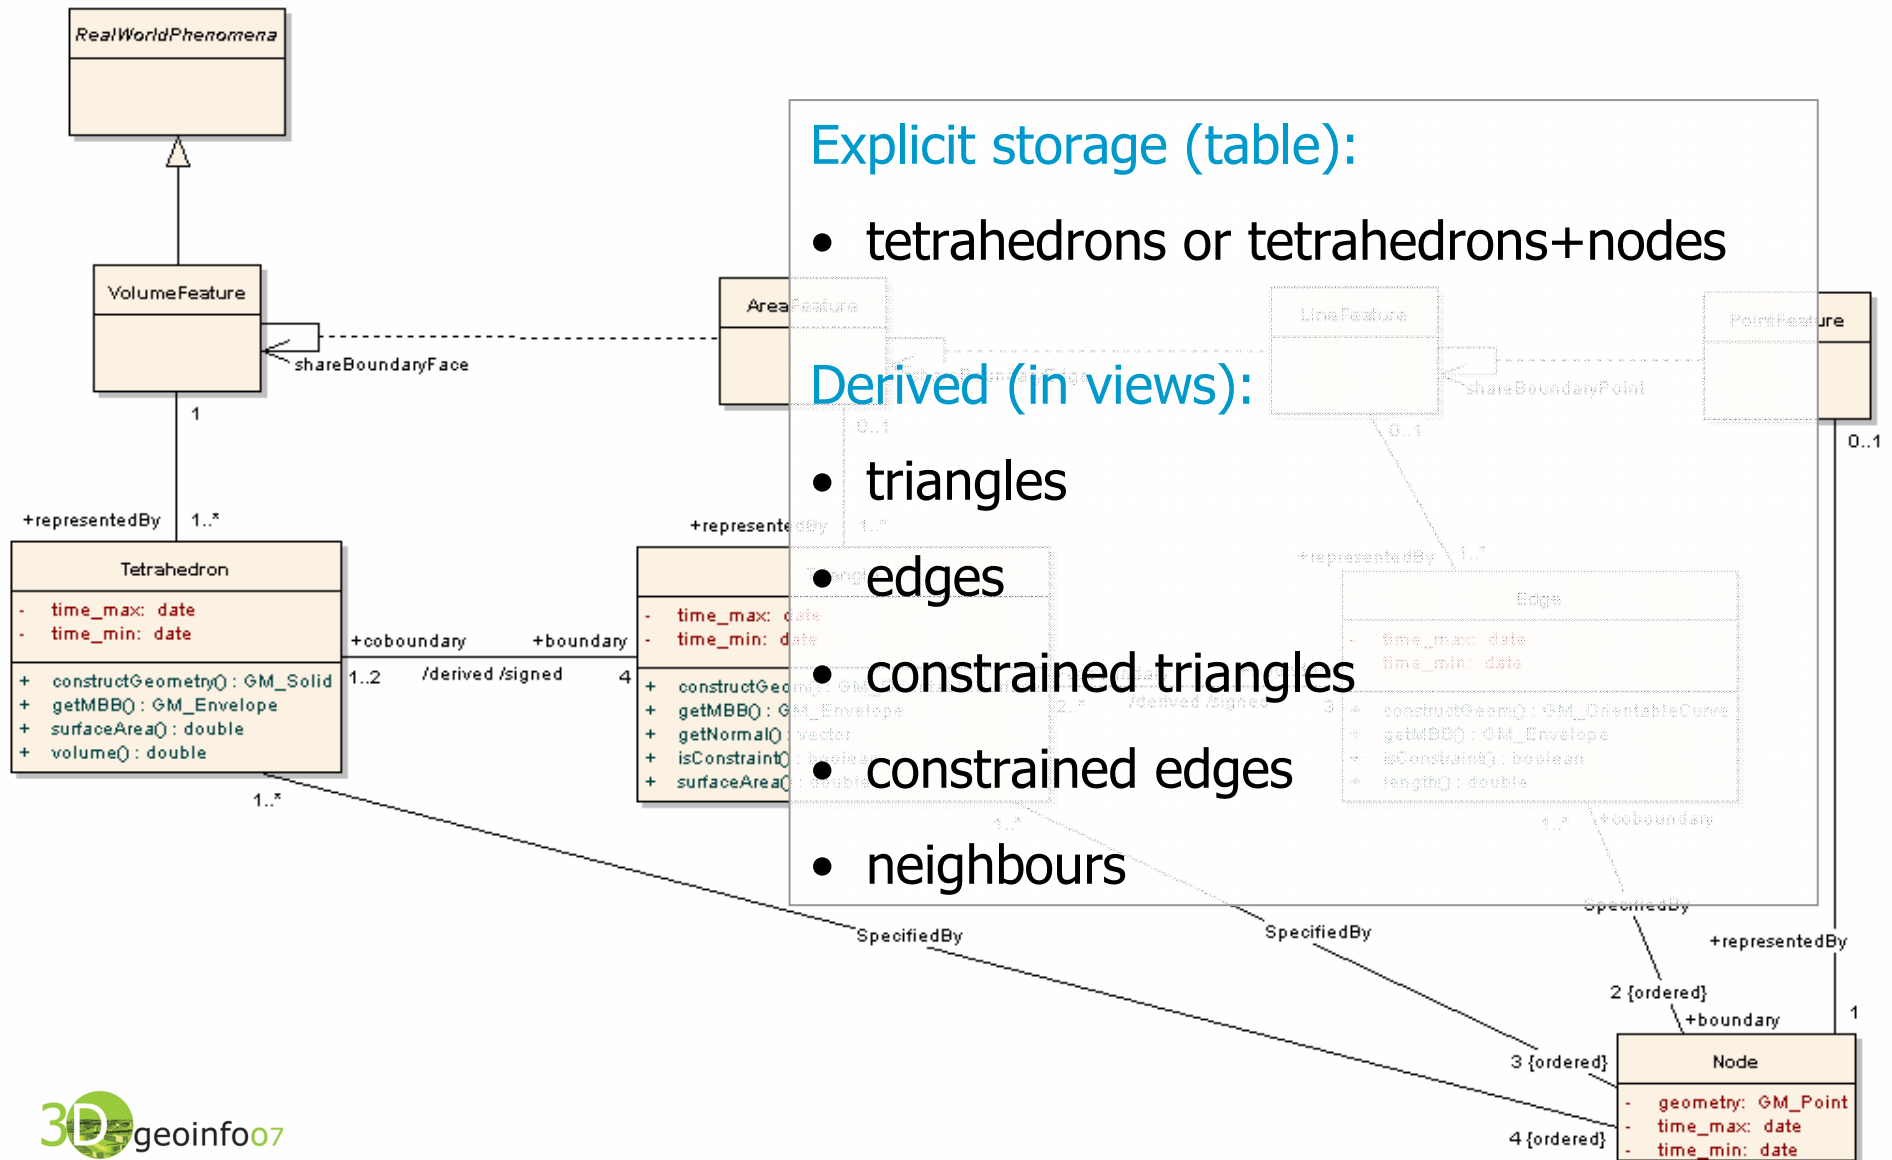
RealWorldPhenomena

VolumeFeature

shareBoundaryFace

Area

1

+representedBy 1..*

Tetrahedron
- time_max: date
- time_min: date
+ constructGeometry() : GM_Solid
+ getMBB() : GM_Envelope
+ surfaceArea() : double
+ volume() : double

+coboundary +boundary
1..2 /derived /signed 4

+represente

- time_max:
- time_min:
+ constructGeo
+ getMBB() : G
+ getNormal()
+ isConstraint()
+ surfaceArea()

1..*

Explicit storage (table):

• tetrahedrons or tetrahedrons+nodes

Derived (in views):

• triangles

• edges

• constrained triangles

• constrained edges

• neighbours

ure

0..1

SpecifiedBy

SpecifiedBy

+representedBy

2 {ordered}

+boundary

1

3 {ordered}

4 {ordered}

Node
- geometry: GM_Point
- time_max: date
- time_min: date

3D geoinfo07